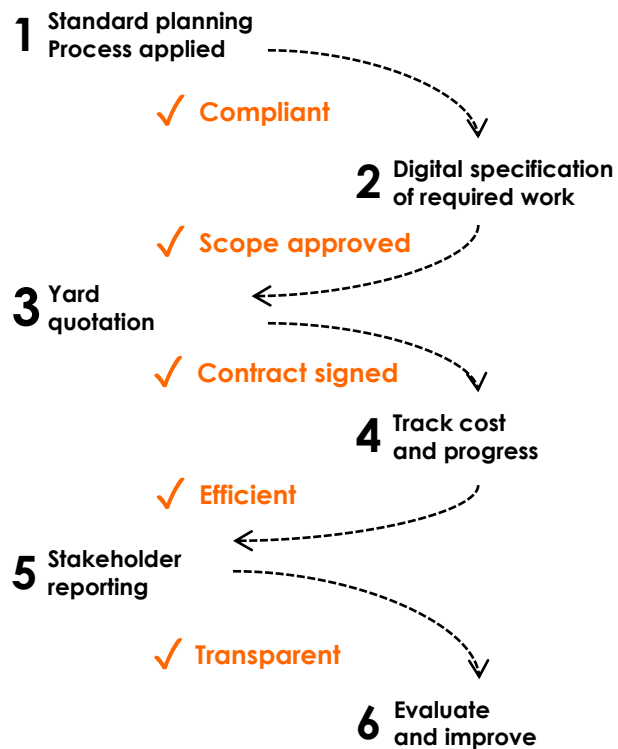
1 Standard planning Process applied

✓ Compliant

2 Digital specification of required work

✓ Scope approved

3 Yard quotation

✓ Contract signed

4 Track cost and progress

✓ Efficient

5 Stakeholder reporting

✓ Transparent

6 Evaluate and improve